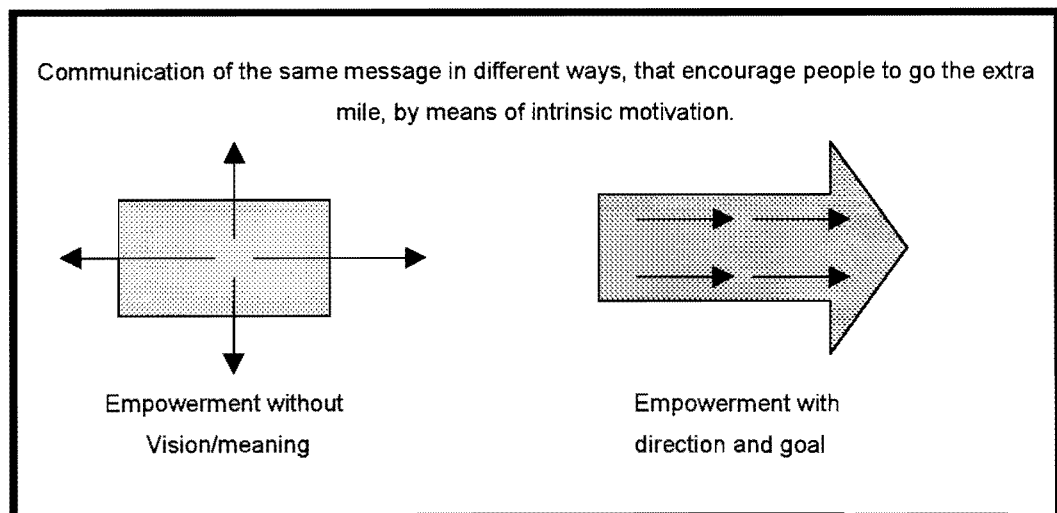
Communication of the same message in different ways, that encourage people to go the extra mile, by means of intrinsic motivation.

Empowerment without Vision/meaning

Empowerment with direction and goal